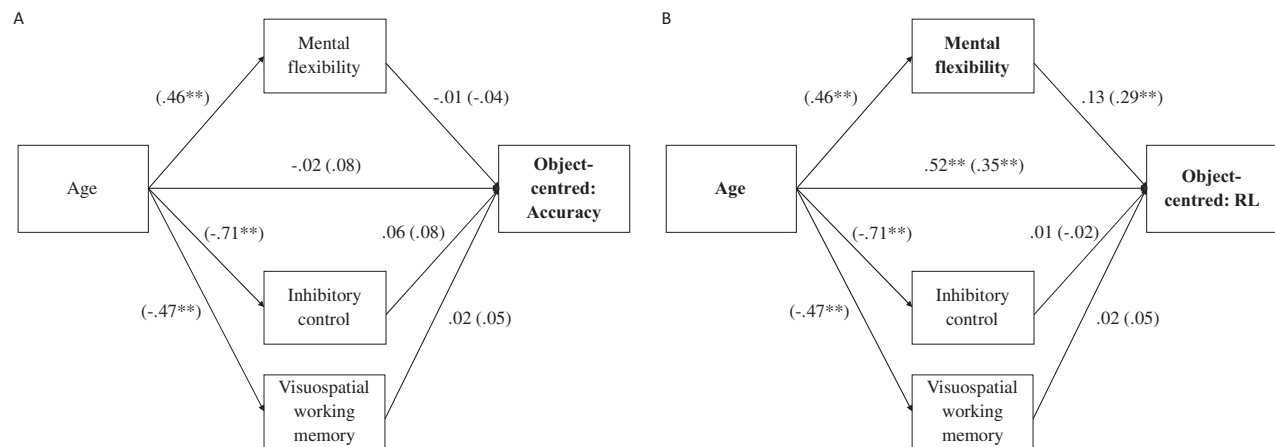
A

Mental flexibility

(.46**)

-.01 (-.04)

Age

-.02 (.08)

Object-centred: Accuracy

(-.71**)

.06 (.08)

Inhibitory control

(-.47**)

.02 (.05)

Visuospatial working memory

B

Mental flexibility

(.46**)

.13 (.29**)

Age

.52** (.35**)

Object-centred: RL

(-.71**)

.01 (-.02)

Inhibitory control

(-.47**)

.02 (.05)

Visuospatial working memory